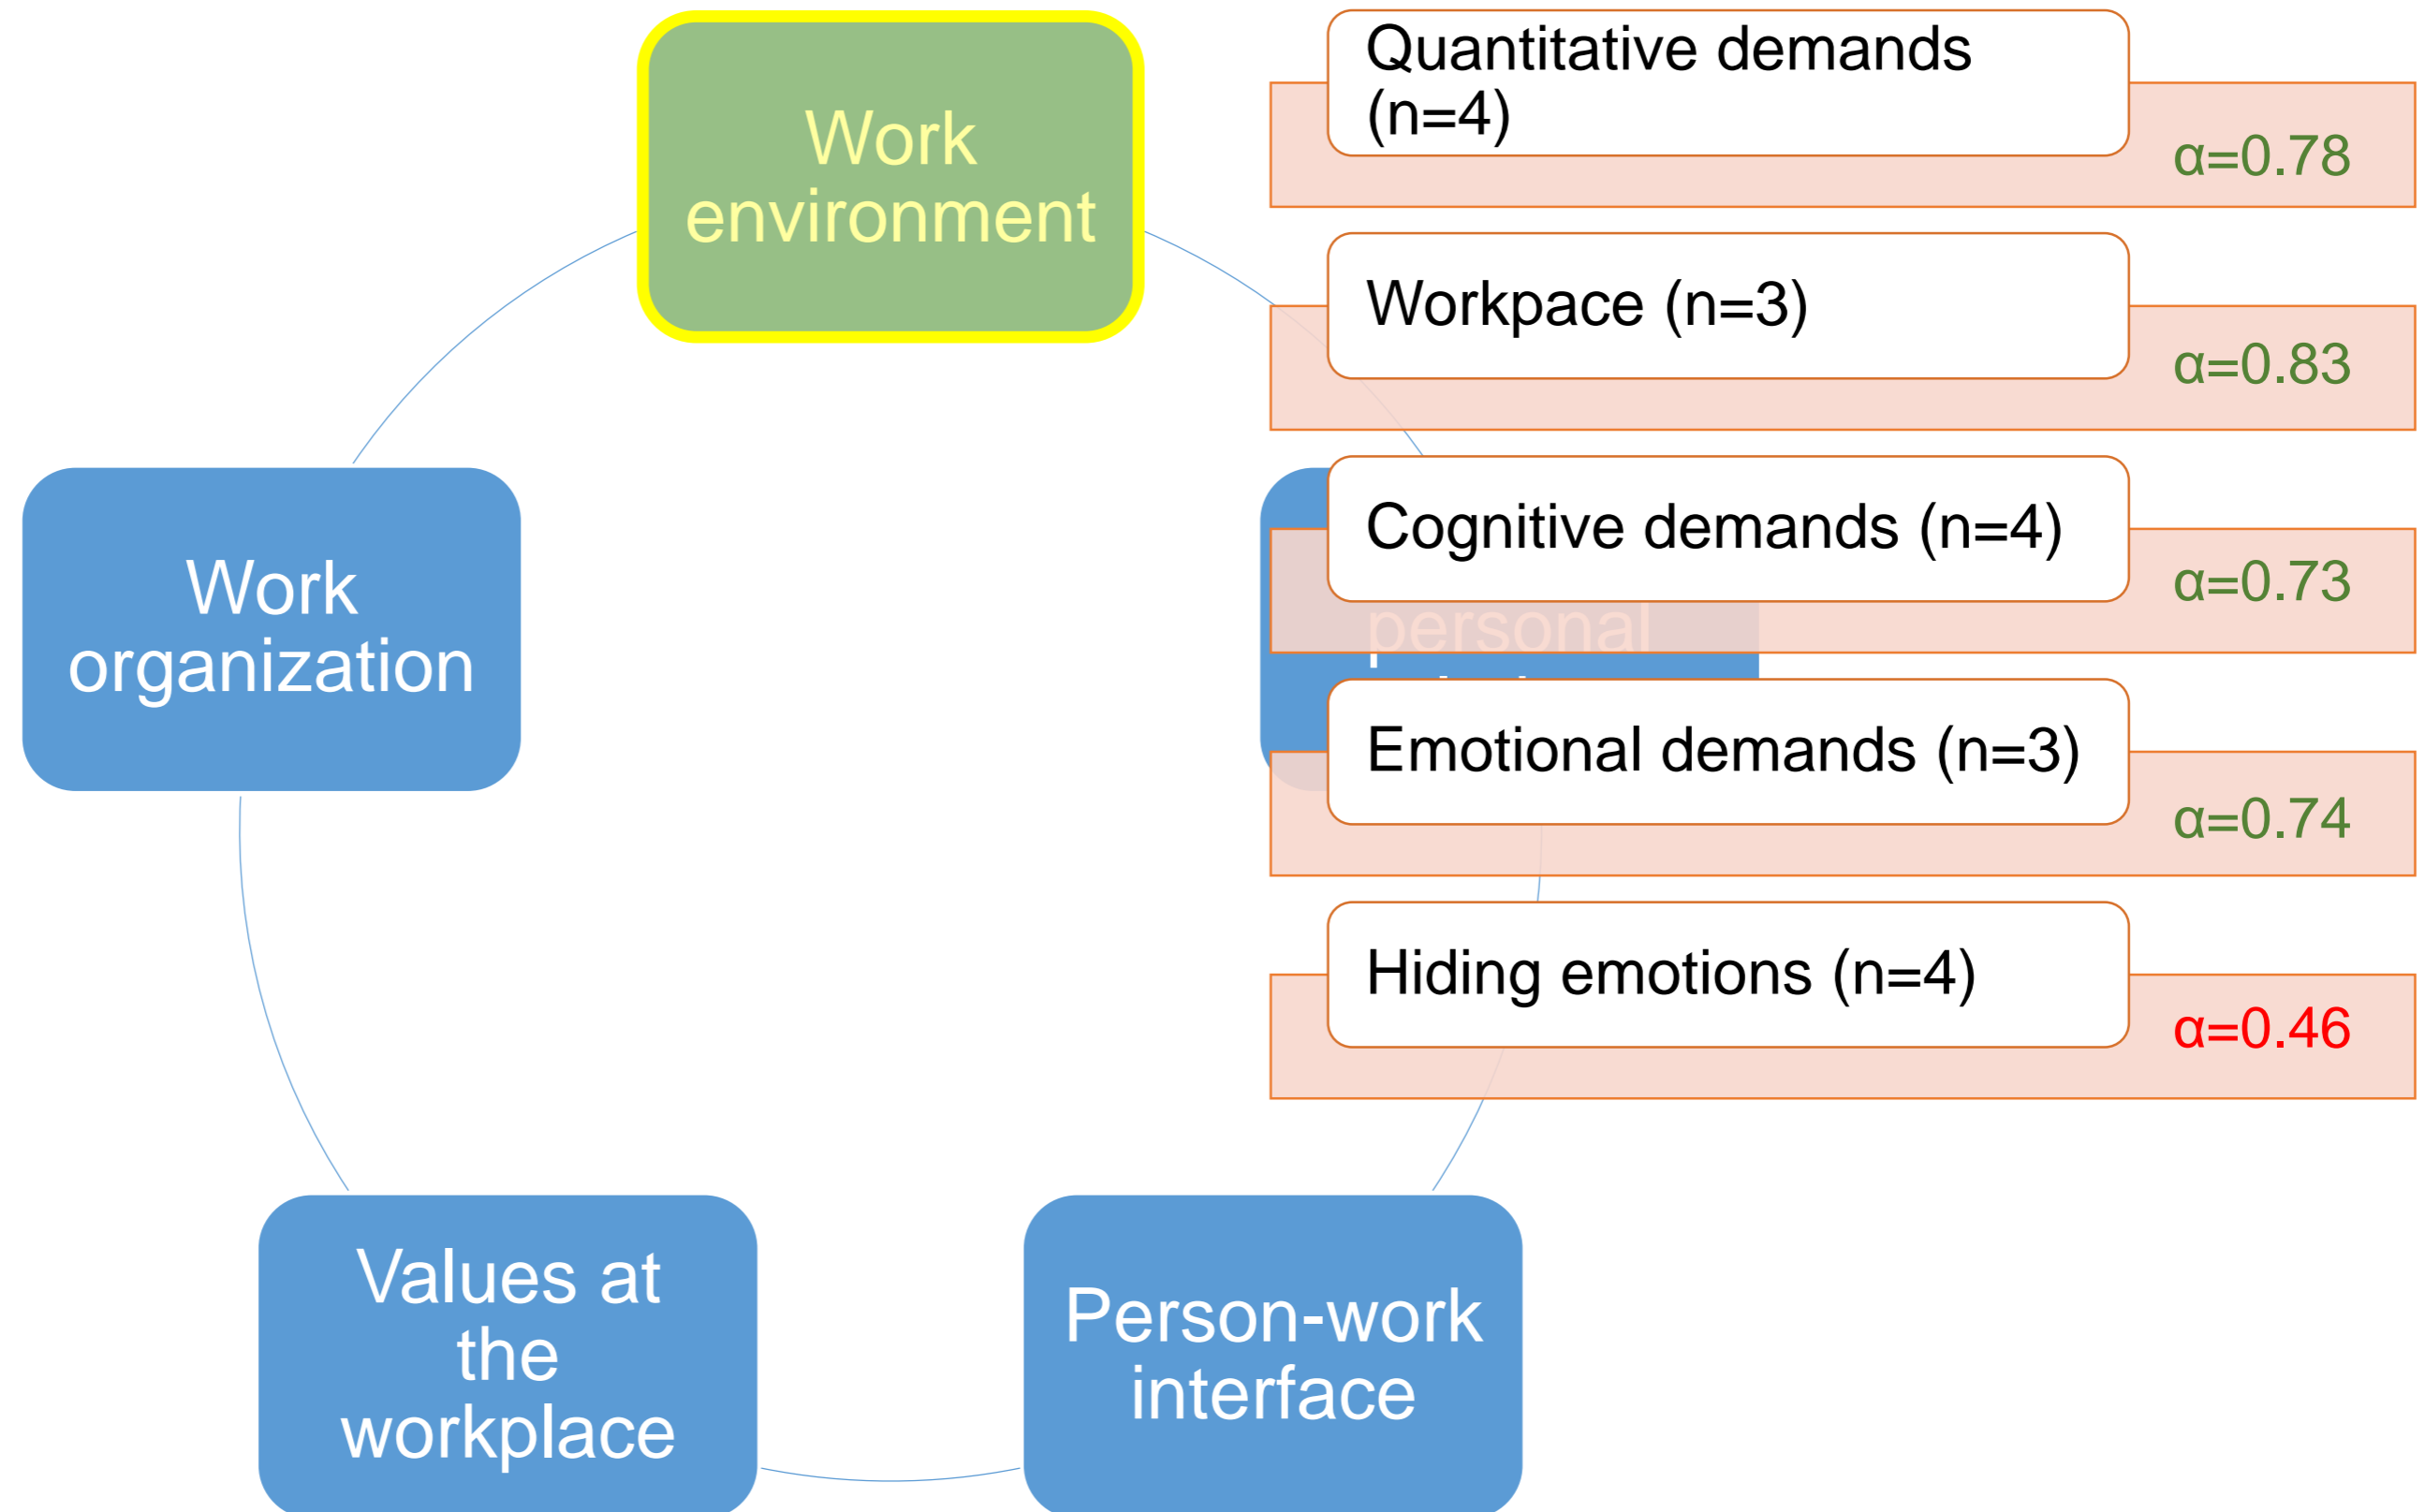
Work environment

Quantitative demands (n=4)

α=0.78

Workpace (n=3)

α=0.83

Cognitive demands (n=4)

α=0.73

personal

Emotional demands (n=3)

α=0.74

Hiding emotions (n=4)

α=0.46

Work organization

Values at the workplace

Person-work interface